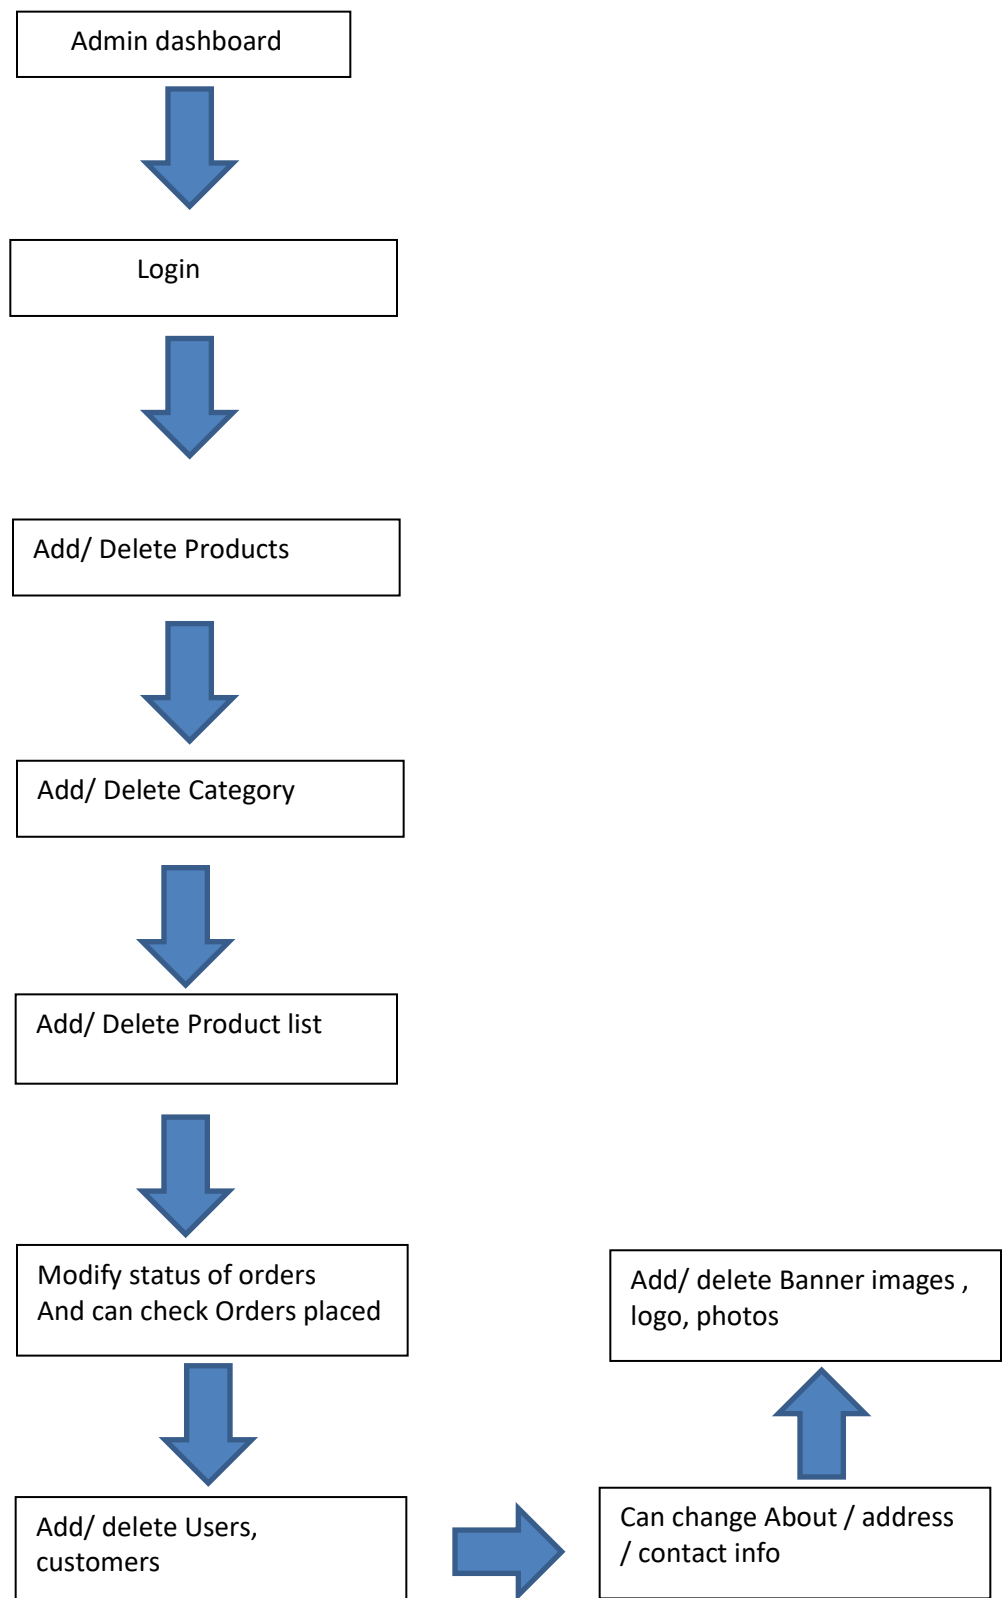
Admin dashboard

Login

Add/ Delete Products

Add/ Delete Category

Add/ Delete Product list

Modify status of orders
And can check Orders placed

Add/ delete Users, customers

Can change About / address / contact info

Add/ delete Banner images , logo, photos